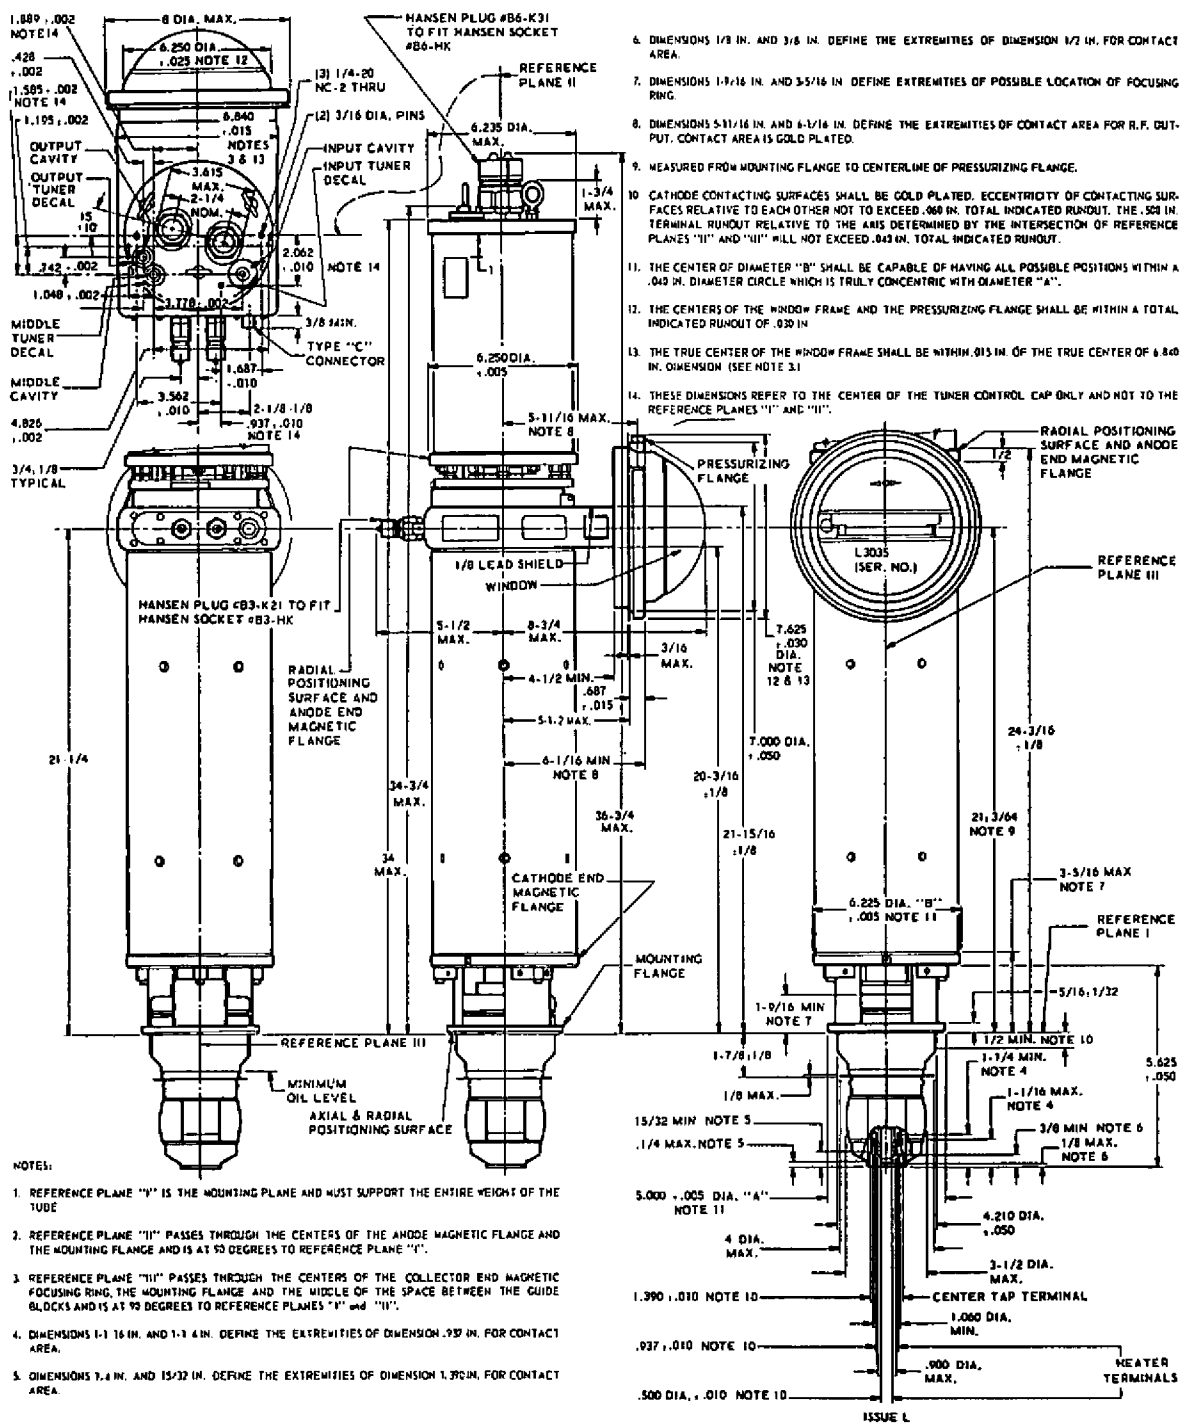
1.889 ±.002 NOTE 14

8 DIA. MAX.

6.250 DIA. ±.025 NOTE 12

HANSEN PLUG #B6-K31 TO FIT HANSEN SOCKET #B6-HK

REFERENCE PLANE II

.428 ±.002

1.585 ±.002 NOTE 14

1.195 ±.002

(3) 1/4-20 NC-2 THRU

6.840 ±.015 NOTES 3 & 13

(2) 3/16 DIA. PINS

6.235 DIA. MAX.

OUTPUT CAVITY

OUTPUT TUNER DECAL

INPUT CAVITY

INPUT TUNER DECAL

3.615 MAX.

2-1/4 NOM.

15 ±.10

1-3/4 MAX.

.342 ±.002

2.062 ±.010 NOTE 14

1.048 ±.002

3.778 ±.002

MIDDLE TUNER DECAL

3/8 MIN.

TYPE "C" CONNECTOR

1.687 ±.010

MIDDLE CAVITY

3.562 ±.010

2-1/8 ±1/8

.937 ±.010 NOTE 14

4.826 ±.002

6.250 DIA. ±.005

5-11/16 MAX. NOTE 8

3/4 ±1/8 TYPICAL

PRESSURIZING FLANGE

1/8 LEAD SHIELD

WINDOW

HANSEN PLUG #B3-K21 TO FIT HANSEN SOCKET #B3-HK

5-1/2 MAX.

8-3/4 MAX.

7.625 ±.030 DIA. NOTE 12 & 13

3/16 MAX.

4-1/2 MIN.

.687 ±.015

5-1/2 MAX.

RADIAL POSITIONING SURFACE AND ANODE END MAGNETIC FLANGE

6-1/16 MIN NOTE 8

7.000 DIA. ±.050

21-1/4

34-3/4 MAX.

36-3/4 MAX.

20-3/16 ±1/8

21-15/16 ±1/8

34 MAX.

CATHODE END MAGNETIC FLANGE

MOUNTING FLANGE

REFERENCE PLANE III

MINIMUM OIL LEVEL

AXIAL & RADIAL POSITIONING SURFACE

6. DIMENSIONS 1/8 IN. AND 3/8 IN. DEFINE THE EXTREMITIES OF DIMENSION 1/2 IN. FOR CONTACT AREA.

7. DIMENSIONS 1-9/16 IN. AND 3-5/16 IN. DEFINE EXTREMITIES OF POSSIBLE LOCATION OF FOCUSING RING.

8. DIMENSIONS 5-11/16 IN. AND 6-1/16 IN. DEFINE THE EXTREMITIES OF CONTACT AREA FOR R.F. OUTPUT. CONTACT AREA IS GOLD PLATED.

9. MEASURED FROM MOUNTING FLANGE TO CENTERLINE OF PRESSURIZING FLANGE.

10. CATHODE CONTACTING SURFACES SHALL BE GOLD PLATED. ECCENTRICITY OF CONTACTING SURFACES RELATIVE TO EACH OTHER NOT TO EXCEED .060 IN. TOTAL INDICATED RUNOUT. THE .500 IN. TERMINAL RUNOUT RELATIVE TO THE AXIS DETERMINED BY THE INTERSECTION OF REFERENCE PLANES "II" AND "III" WILL NOT EXCEED .043 IN. TOTAL INDICATED RUNOUT.

11. THE CENTER OF DIAMETER "B" SHALL BE CAPABLE OF HAVING ALL POSSIBLE POSITIONS WITHIN A .040 IN. DIAMETER CIRCLE WHICH IS TRULY CONCENTRIC WITH DIAMETER "A".

12. THE CENTERS OF THE WINDOW FRAME AND THE PRESSURIZING FLANGE SHALL BE WITHIN A TOTAL INDICATED RUNOUT OF .030 IN.

13. THE TRUE CENTER OF THE WINDOW FRAME SHALL BE WITHIN .015 IN. OF THE TRUE CENTER OF 6.840 IN. DIMENSION (SEE NOTE 3)

14. THESE DIMENSIONS REFER TO THE CENTER OF THE TUNER CONTROL CAP ONLY AND NOT TO THE REFERENCE PLANES "I" AND "II".

RADIAL POSITIONING SURFACE AND ANODE END MAGNETIC FLANGE

1/2

L 3035 (SER. NO.)

REFERENCE PLANE III

24-3/16 ±1/8

21 ±3/64 NOTE 9

3-5/16 MAX NOTE 7

6.225 DIA. "B" ±.005 NOTE 11

REFERENCE PLANE I

5/16 ±1/32

1-9/16 MIN NOTE 7

1/2 MIN. NOTE 10

1-7/8 ±1/8

1-1/4 MIN. NOTE 4

5.625 ±.050

1/8 MAX.

1-1/16 MAX. NOTE 4

15/32 MIN NOTE 5

3/8 MIN NOTE 6

.1/4 MAX. NOTE 5

1/8 MAX. NOTE 6

5.000 ±.005 DIA. "A" NOTE 11

4.210 DIA. ±.050

4 DIA. MAX.

3-1/2 DIA. MAX.

1.390 ±.010 NOTE 10

CENTER TAP TERMINAL

1.060 DIA. MIN.

.937 ±.010 NOTE 10

.900 DIA. MAX.

HEATER TERMINALS

.500 DIA. ±.010 NOTE 10

ISSUE L

NOTES:

1. REFERENCE PLANE "I" IS THE MOUNTING PLANE AND MUST SUPPORT THE ENTIRE WEIGHT OF THE TUBE

2. REFERENCE PLANE "II" PASSES THROUGH THE CENTERS OF THE ANODE MAGNETIC FLANGE AND THE MOUNTING FLANGE AND IS AT 90 DEGREES TO REFERENCE PLANE "I".

3. REFERENCE PLANE "III" PASSES THROUGH THE CENTERS OF THE COLLECTOR END MAGNETIC FOCUSING RING, THE MOUNTING FLANGE AND THE MIDDLE OF THE SPACE BETWEEN THE GUIDE BLOCKS AND IS AT 90 DEGREES TO REFERENCE PLANES "I" and "II".

4. DIMENSIONS 1-1/16 IN. AND 1-1/4 IN. DEFINE THE EXTREMITIES OF DIMENSION .937 IN. FOR CONTACT AREA.

5. DIMENSIONS 1/4 IN. AND 15/32 IN. DEFINE THE EXTREMITIES OF DIMENSION 1.390 IN. FOR CONTACT AREA.